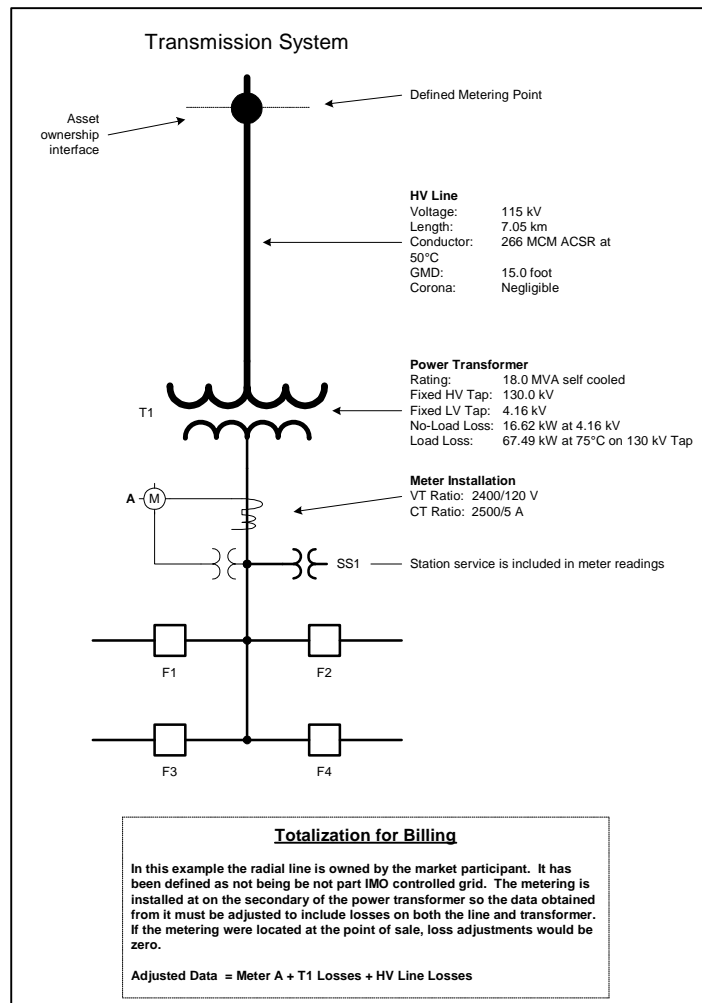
Transmission System

Asset ownership interface

Defined Metering Point

HV Line
Voltage: 115 kV
Length: 7.05 km
Conductor: 266 MCM ACSR at 50°C
GMD: 15.0 foot
Corona: Negligible

Power Transformer
Rating: 18.0 MVA self cooled
Fixed HV Tap: 130.0 kV
Fixed LV Tap: 4.16 kV
No-Load Loss: 16.62 kW at 4.16 kV
Load Loss: 67.49 kW at 75°C on 130 kV Tap

T1

Meter Installation
VT Ratio: 2400/120 V
CT Ratio: 2500/5 A

A M

SS1

Station service is included in meter readings

F1

F2

F3

F4

Totalization for Billing

In this example the radial line is owned by the market participant. It has been defined as not being be not part IMO controlled grid. The metering is installed at on the secondary of the power transformer so the data obtained from it must be adjusted to include losses on both the line and transformer. If the metering were located at the point of sale, loss adjustments would be zero.

Adjusted Data = Meter A + T1 Losses + HV Line Losses